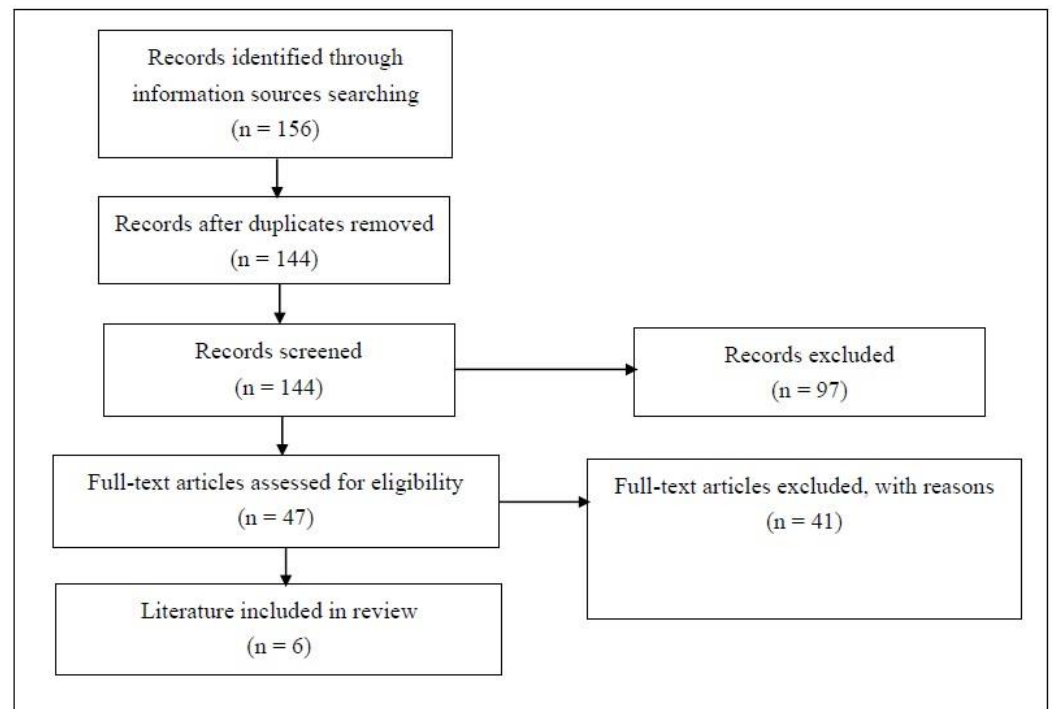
Records identified through information sources searching
(n = 156)

Records after duplicates removed
(n = 144)

Records screened
(n = 144)

Records excluded
(n = 97)

Full-text articles assessed for eligibility
(n = 47)

Full-text articles excluded, with reasons
(n = 41)

Literature included in review
(n = 6)